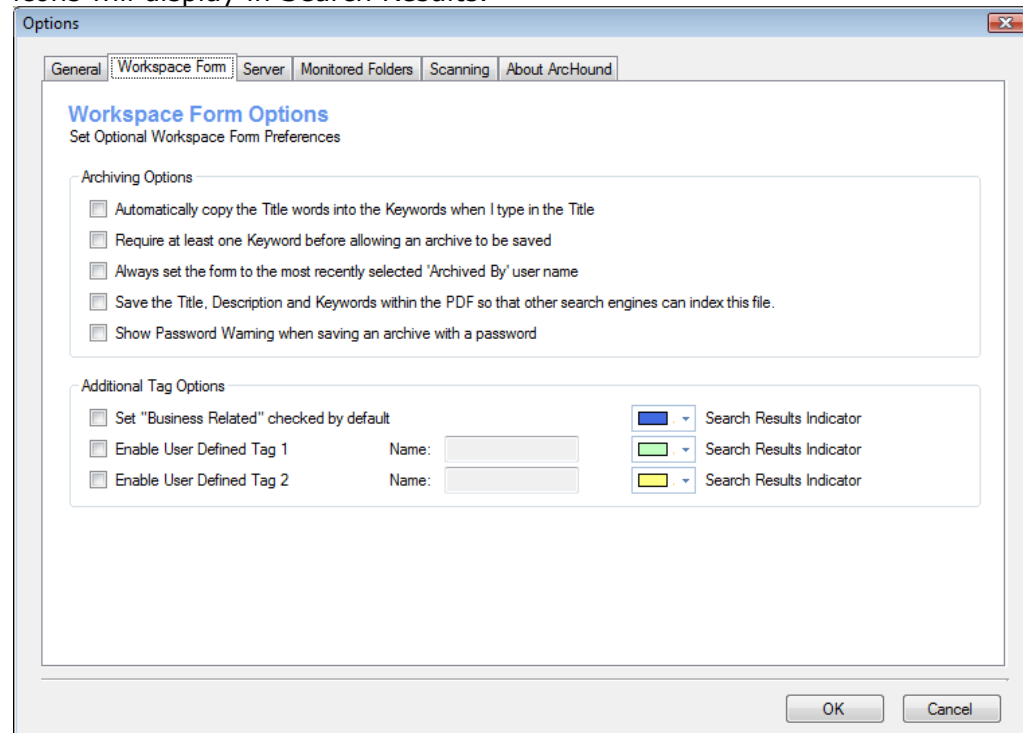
icons will display in Search Results.

Options

General | Workspace Form | Server | Monitored Folders | Scanning | About ArcHound

Workspace Form Options
Set Optional Workspace Form Preferences

Archiving Options

Automatically copy the Title words into the Keywords when I type in the Title

Require at least one Keyword before allowing an archive to be saved

Always set the form to the most recently selected 'Archived By' user name

Save the Title, Description and Keywords within the PDF so that other search engines can index this file.

Show Password Warning when saving an archive with a password

Additional Tag Options

Set "Business Related" checked by default — Search Results Indicator

Enable User Defined Tag 1 — Name: — Search Results Indicator

Enable User Defined Tag 2 — Name: — Search Results Indicator

OK Cancel